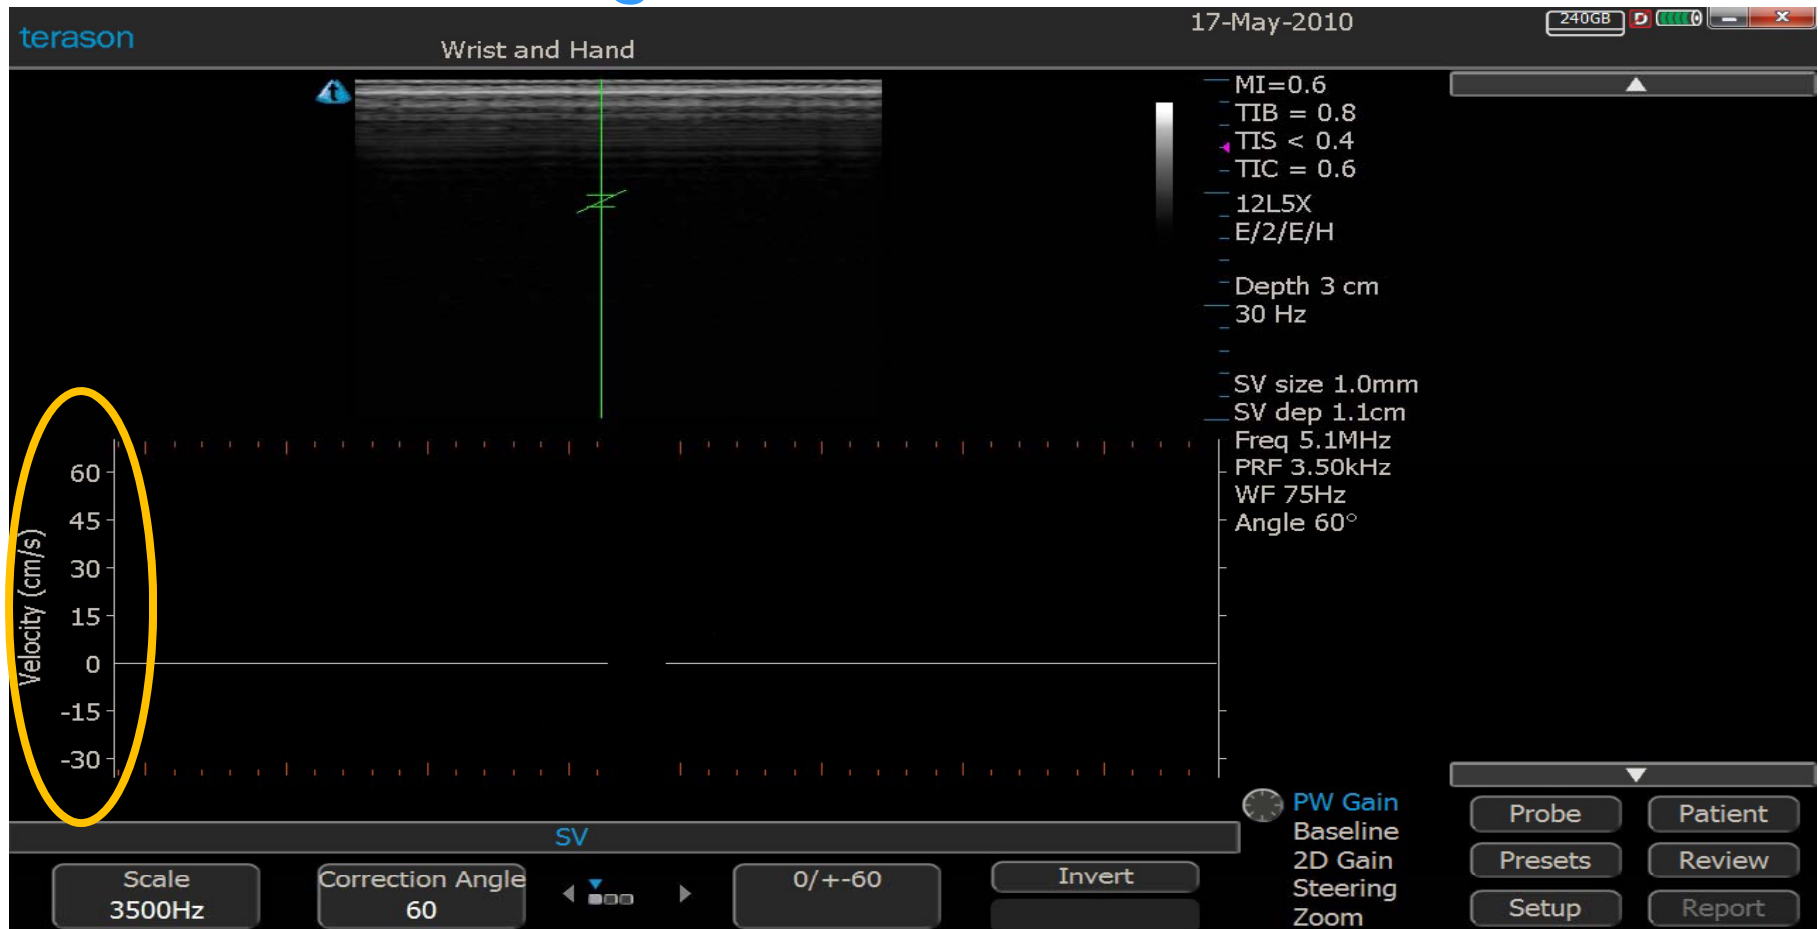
terason

Wrist and Hand

17-May-2010

240GB

MI=0.6
TIB = 0.8
TIS < 0.4
TIC = 0.6

12L5X
E/2/E/H

Depth 3 cm
30 Hz

SV size 1.0mm
SV dep 1.1cm
Freq 5.1MHz
PRF 3.50kHz
WF 75Hz
Angle 60°

60
45
30
15
0
-15
-30

Velocity (cm/s)

SV

Scale
3500Hz

Correction Angle
60

0/+-60

Invert

PW Gain
Baseline
2D Gain
Steering
Zoom

Probe
Patient
Presets
Review
Setup
Report